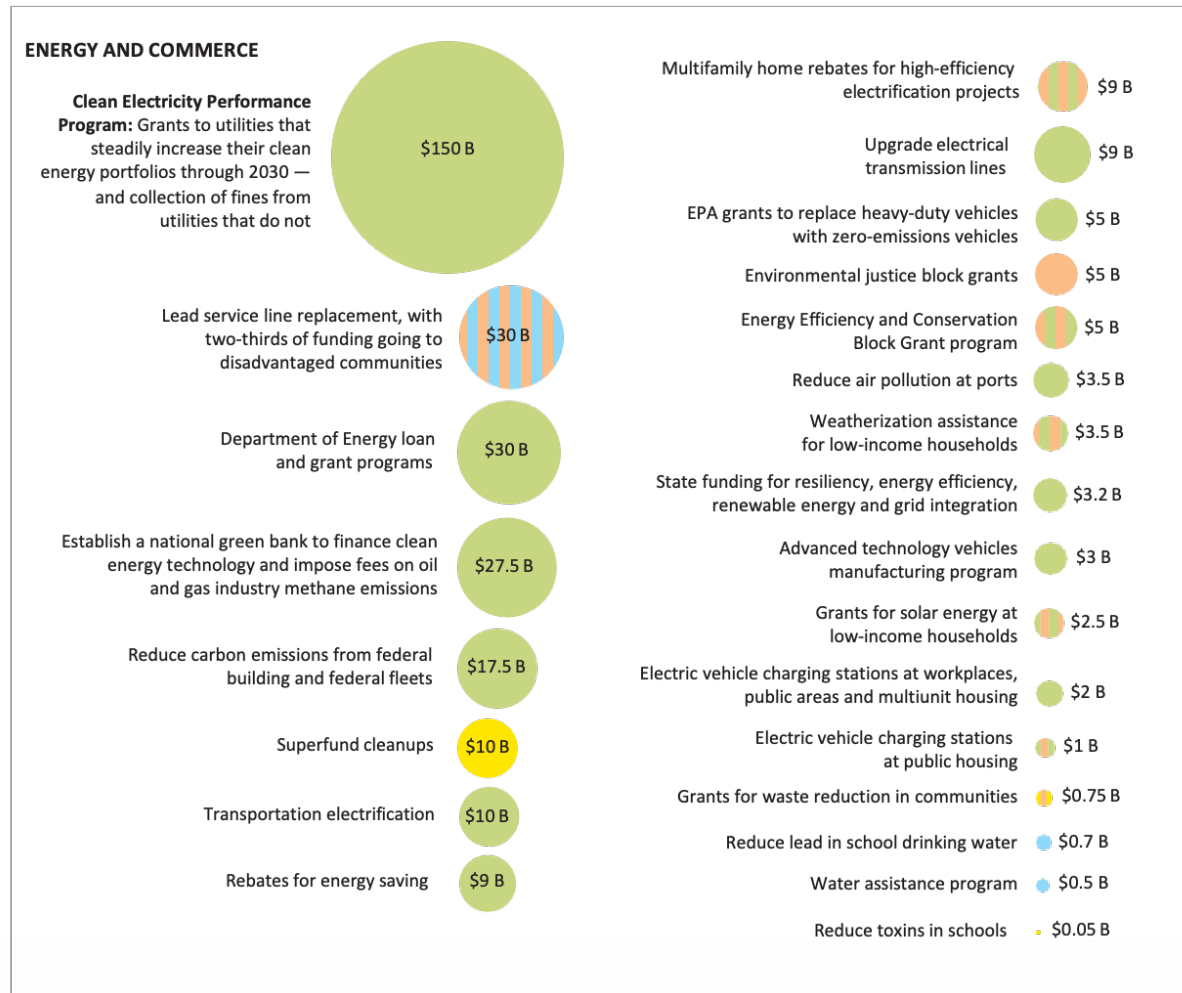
ENERGY AND COMMERCE

**Clean Electricity Performance Program:** Grants to utilities that steadily increase their clean energy portfolios through 2030 — and collection of fines from utilities that do not

$150 B

Lead service line replacement, with two-thirds of funding going to disadvantaged communities

$30 B

Department of Energy loan and grant programs

$30 B

Establish a national green bank to finance clean energy technology and impose fees on oil and gas industry methane emissions

$27.5 B

Reduce carbon emissions from federal building and federal fleets

$17.5 B

Superfund cleanups

$10 B

Transportation electrification

$10 B

Rebates for energy saving

$9 B

Multifamily home rebates for high-efficiency electrification projects

$9 B

Upgrade electrical transmission lines

$9 B

EPA grants to replace heavy-duty vehicles with zero-emissions vehicles

$5 B

Environmental justice block grants

$5 B

Energy Efficiency and Conservation Block Grant program

$5 B

Reduce air pollution at ports

$3.5 B

Weatherization assistance for low-income households

$3.5 B

State funding for resiliency, energy efficiency, renewable energy and grid integration

$3.2 B

Advanced technology vehicles manufacturing program

$3 B

Grants for solar energy at low-income households

$2.5 B

Electric vehicle charging stations at workplaces, public areas and multiunit housing

$2 B

Electric vehicle charging stations at public housing

$1 B

Grants for waste reduction in communities

$0.75 B

Reduce lead in school drinking water

$0.7 B

Water assistance program

$0.5 B

Reduce toxins in schools

$0.05 B